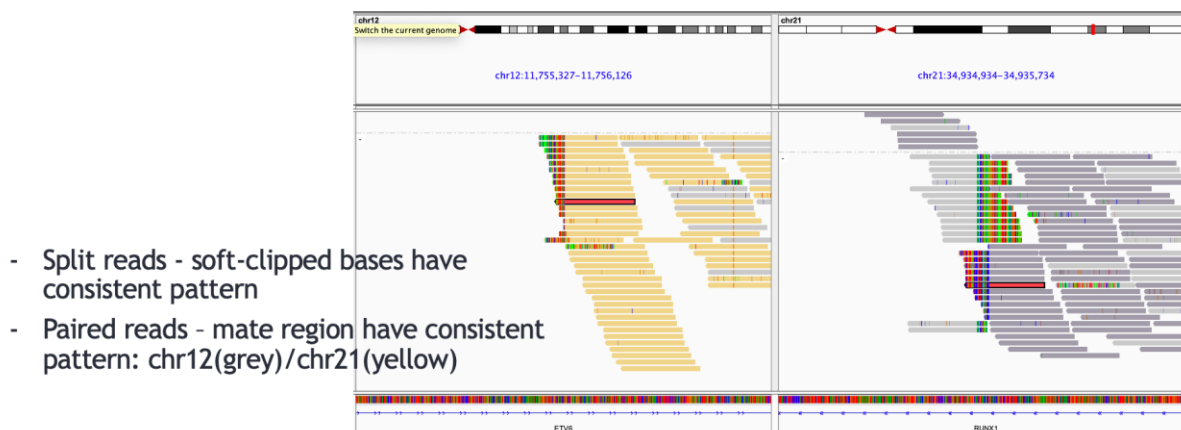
chr12

Switch the current genome

chr21

chr12:11,755,327-11,756,126

chr21:34,934,934-34,935,734

- Split reads - soft-clipped bases have consistent pattern

- Paired reads – mate region have consistent pattern: chr12(grey)/chr21(yellow)

ETV6

RUNX1